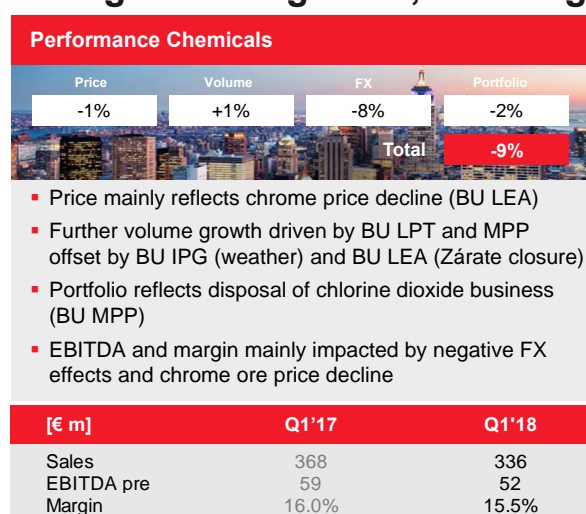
Performance Chemicals

| Price | Volume | FX | Portfolio |
|---|---|---|---|
| -1% | +1% | -8% | -2% |
| | | Total | -9% |

- Price mainly reflects chrome price decline (BU LEA)
- Further volume growth driven by BU LPT and MPP offset by BU IPG (weather) and BU LEA (Zárate closure)
- Portfolio reflects disposal of chlorine dioxide business (BU MPP)
- EBITDA and margin mainly impacted by negative FX effects and chrome ore price decline

| [€ m] | Q1'17 | Q1'18 |
|---|---|---|
| Sales | 368 | 336 |
| EBITDA pre | 59 | 52 |
| Margin | 16.0% | 15.5% |